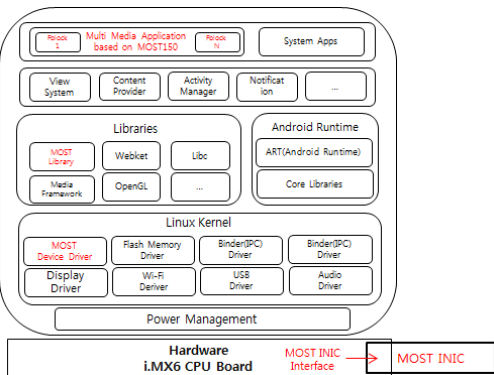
Fblock 1

Multi Media Application based on MOST150

Fblock N

System Apps

View System

Content Provider

Activity Manager

Notificat ion

...

Libraries

MOST Library

Webket

Libc

Media Framework

OpenGL

...

Android Runtime

ART(Android Runtime)

Core Libraries

Linux Kernel

MOST Device Driver

Flash Memory Driver

Binder(IPC) Driver

Binder(IPC) Driver

Display Driver

Wi-Fi Deriver

USB Driver

Audio Driver

Power Management

Hardware
i.MX6 CPU Board

MOST INIC Interface

MOST INIC